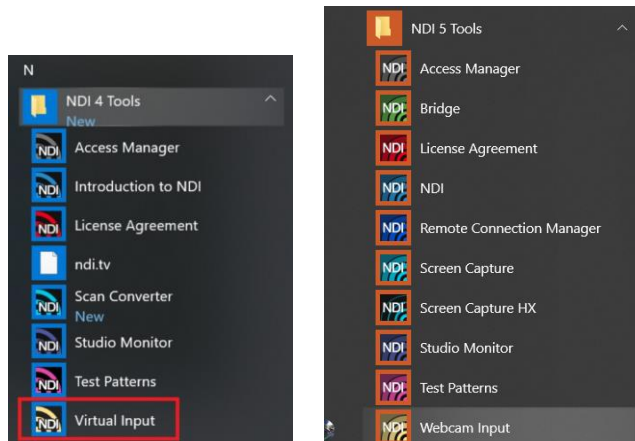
N
NDI 4 Tools
New
NDI Access Manager
NDI Introduction to NDI
NDI License Agreement
ndi.tv
NDI Scan Converter
New
NDI Studio Monitor
NDI Test Patterns
NDI Virtual Input

NDI 5 Tools
NDI Access Manager
NDI Bridge
NDI License Agreement
NDI NDI
NDI Remote Connection Manager
NDI Screen Capture
NDI Screen Capture HX
NDI Studio Monitor
NDI Test Patterns
NDI Webcam Input